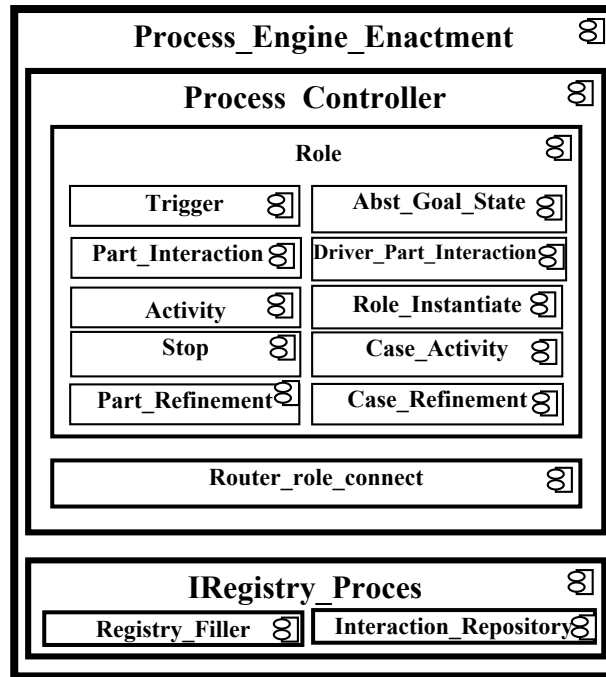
Process_Engine_Enactment

Process Controller

Role

Trigger

Abst_Goal_State

Part_Interaction

Driver_Part_Interaction

Activity

Role_Instantiate

Stop

Case_Activity

Part_Refinement

Case_Refinement

Router_role_connect

IRegistry_Proces

Registry_Filler

Interaction_Repository